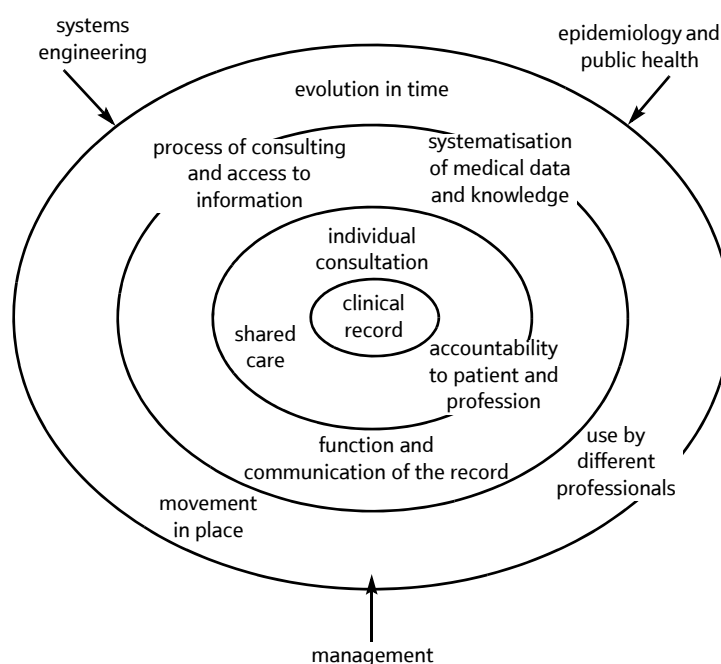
systems engineering

epidemiology and public health

evolution in time

process of consulting and access to information

systematisation of medical data and knowledge

individual consultation

clinical record

shared care

accountability to patient and profession

function and communication of the record

use by different professionals

movement in place

management